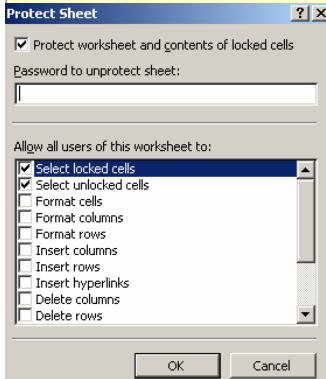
Protect Sheet

?

X

Protect worksheet and contents of locked cells

Password to unprotect sheet:

Allow all users of this worksheet to:

Select locked cells
Select unlocked cells
Format cells
Format columns
Format rows
Insert columns
Insert rows
Insert hyperlinks
Delete columns
Delete rows

OK

Cancel